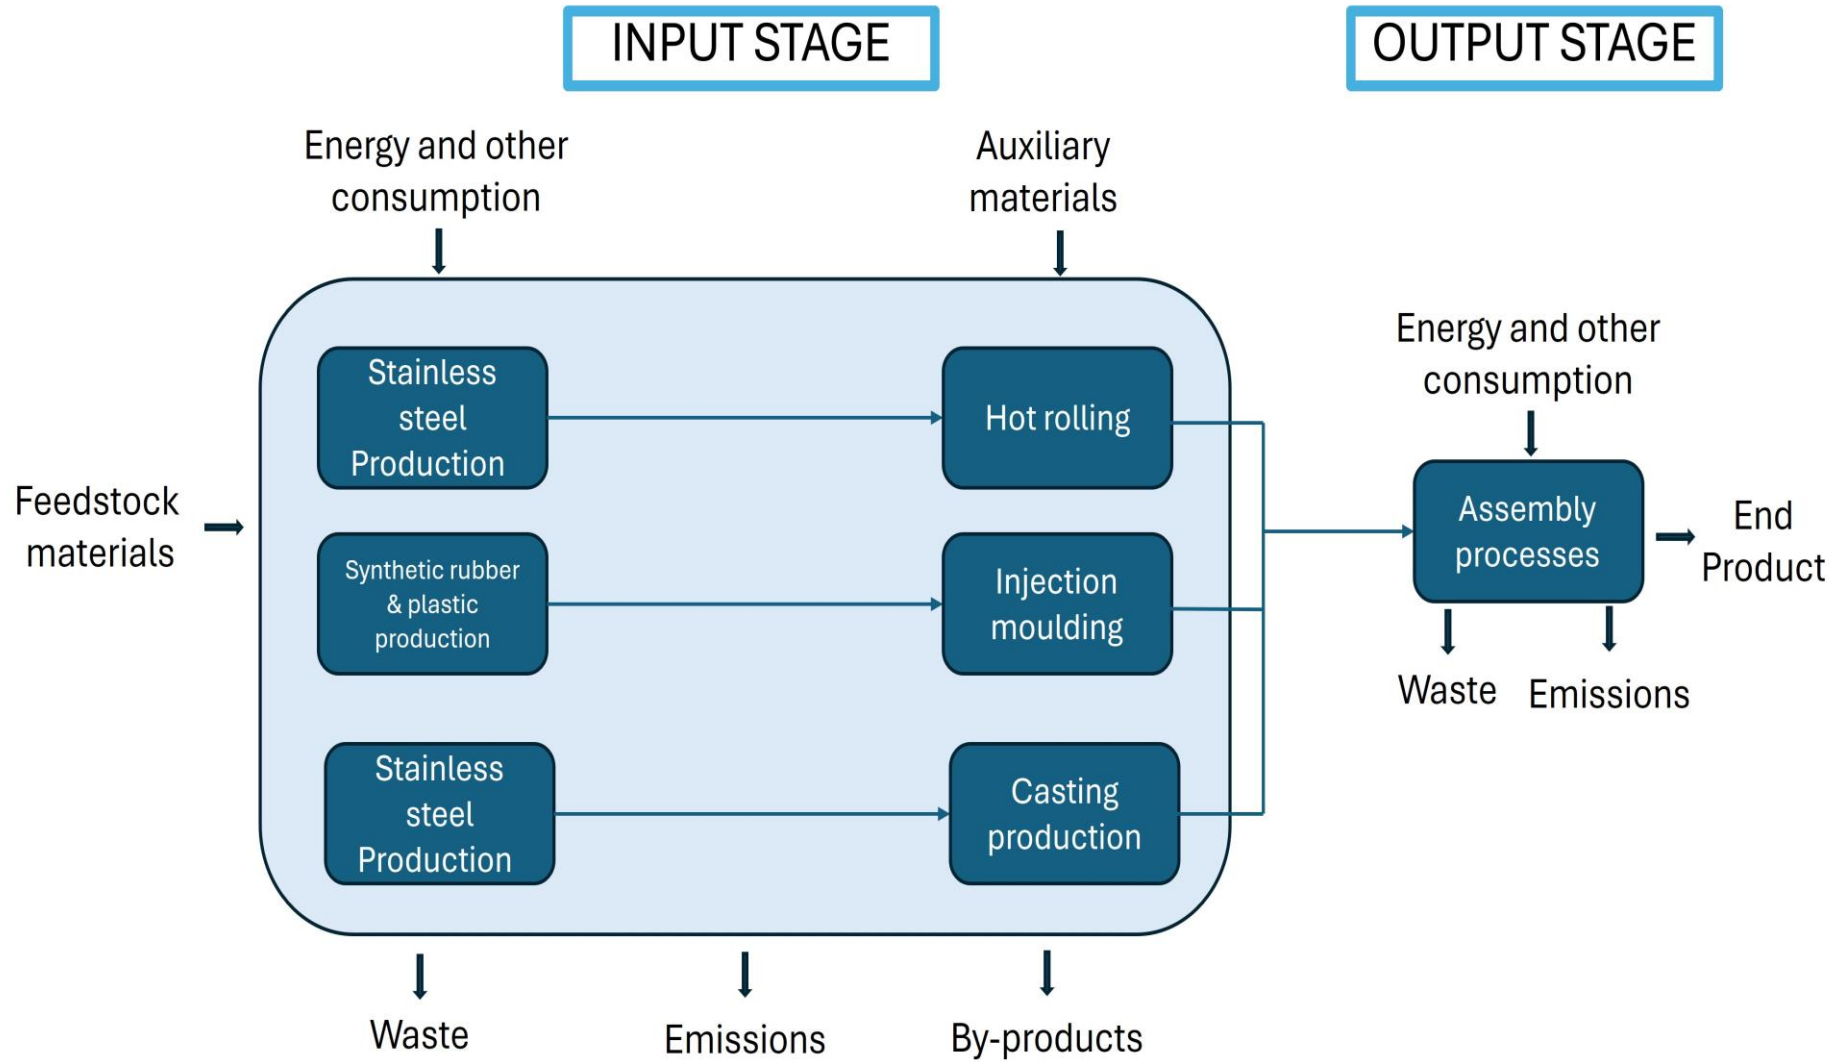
INPUT STAGE

OUTPUT STAGE

Energy and other consumption

Auxiliary materials

Feedstock materials

Stainless steel Production

Hot rolling

Synthetic rubber & plastic production

Injection moulding

Stainless steel Production

Casting production

Energy and other consumption

Assembly processes

End Product

Waste

Emissions

Waste

Emissions

By-products